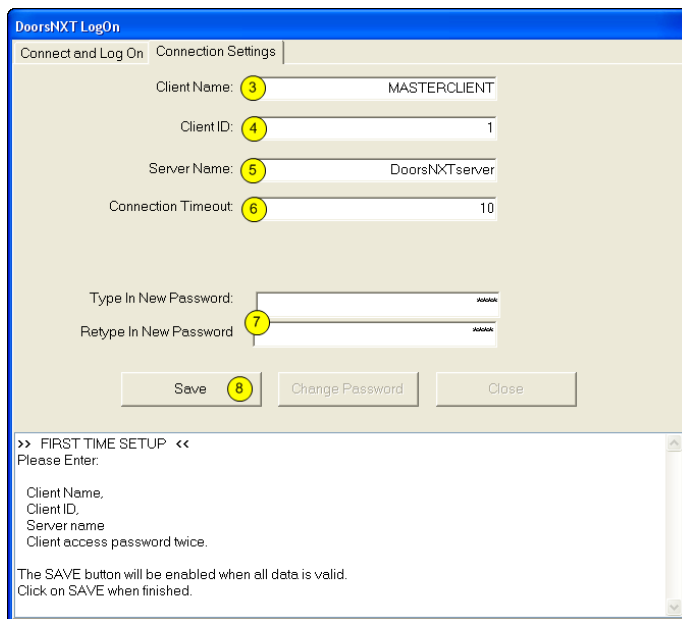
DoorsNXT LogOn

Connect and Log On | Connection Settings

Client Name: 3 MASTERCLIENT

Client ID: 4 1

Server Name: 5 DoorsNXTserver

Connection Timeout: 6 10

Type In New Password: ****

Retype In New Password 7 ****

Save 8 | Change Password | Close

>> FIRST TIME SETUP <<
Please Enter:

Client Name,
Client ID,
Server name
Client access password twice.

The SAVE button will be enabled when all data is valid.
Click on SAVE when finished.